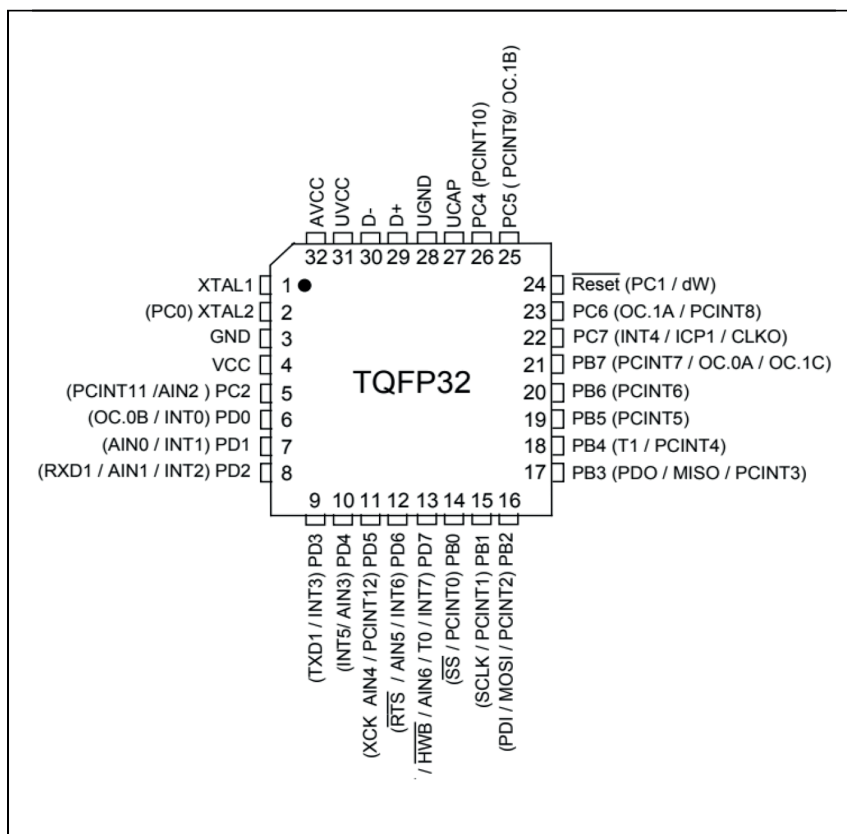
AVCC 32
UVCC 31
D- 30
D+ 29
UGND 28
UCAP 27
PC4 (PCINT10) 26
PC5 ( PCINT9/ OC.1B) 25

XTAL1 1
(PC0) XTAL2 2
GND 3
VCC 4
(PCINT11 /AIN2 ) PC2 5
(OC.0B / INT0) PD0 6
(AIN0 / INT1) PD1 7
(RXD1 / AIN1 / INT2) PD2 8

TQFP32

24 $\overline{\text{Reset}}$ (PC1 / dW)
23 PC6 (OC.1A / PCINT8)
22 PC7 (INT4 / ICP1 / CLKO)
21 PB7 (PCINT7 / OC.0A / OC.1C)
20 PB6 (PCINT6)
19 PB5 (PCINT5)
18 PB4 (T1 / PCINT4)
17 PB3 (PDO / MISO / PCINT3)

9 (TXD1 / INT3) PD3
10 (INT5/ AIN3) PD4
11 (XCK AIN4 / PCINT12) PD5
12 ($\overline{\text{RTS}}$ / AIN5 / INT6) PD6
13 / $\overline{\text{HWB}}$ / AIN6 / T0 / INT7) PD7
14 ($\overline{\text{SS}}$ / PCINT0) PB0
15 (SCLK / PCINT1) PB1
16 (PDI / MOSI / PCINT2) PB2